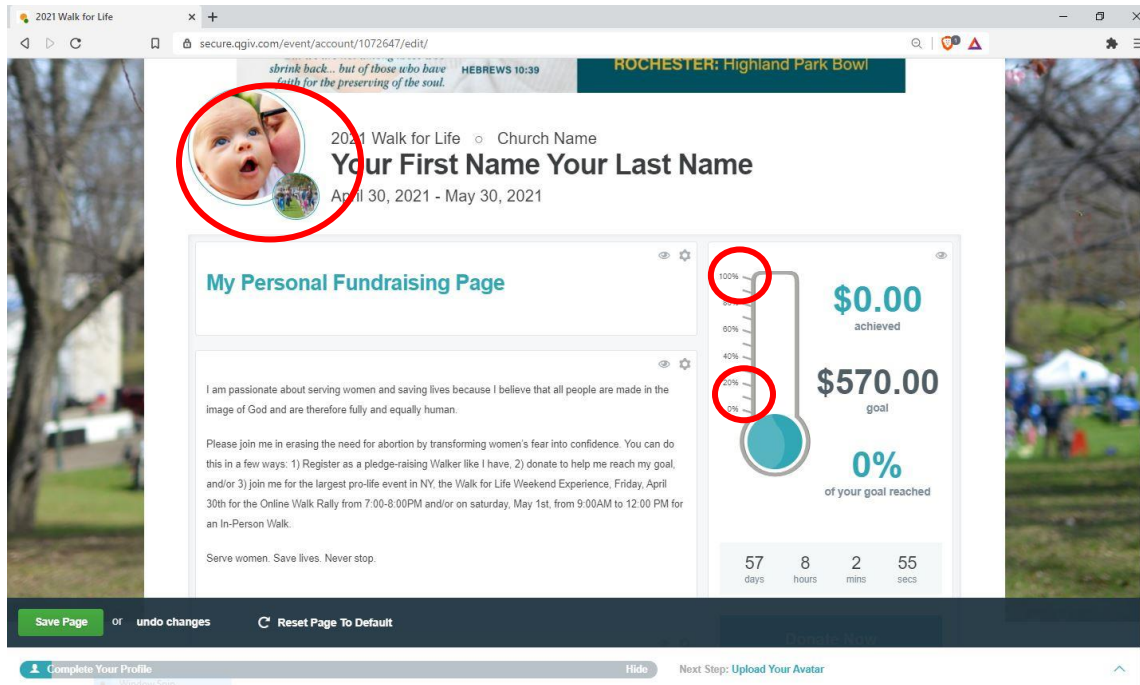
2021 Walk for Life

secure.qgiv.com/event/account/1072647/edit/

shrink back... but of those who have faith for the preserving of the soul. HEBREWS 10:39

ROCHESTER: Highland Park Bowl

2021 Walk for Life ○ Church Name
Your First Name Your Last Name
April 30, 2021 - May 30, 2021

My Personal Fundraising Page

I am passionate about serving women and saving lives because I believe that all people are made in the image of God and are therefore fully and equally human.

Please join me in erasing the need for abortion by transforming women's fear into confidence. You can do this in a few ways: 1) Register as a pledge-raising Walker like I have, 2) donate to help me reach my goal, and/or 3) join me for the largest pro-life event in NY, the Walk for Life Weekend Experience, Friday, April 30th for the Online Walk Rally from 7:00-8:00PM and/or on saturday, May 1st, from 9:00AM to 12:00 PM for an In-Person Walk.

Serve women. Save lives. Never stop.

100%
80%
60%
40%
20%
0%

$0.00
achieved

$570.00
goal

0%
of your goal reached

57 days 8 hours 2 mins 55 secs

Save Page or undo changes Reset Page To Default

Donate Now

Complete Your Profile Hide Next Step: Upload Your Avatar